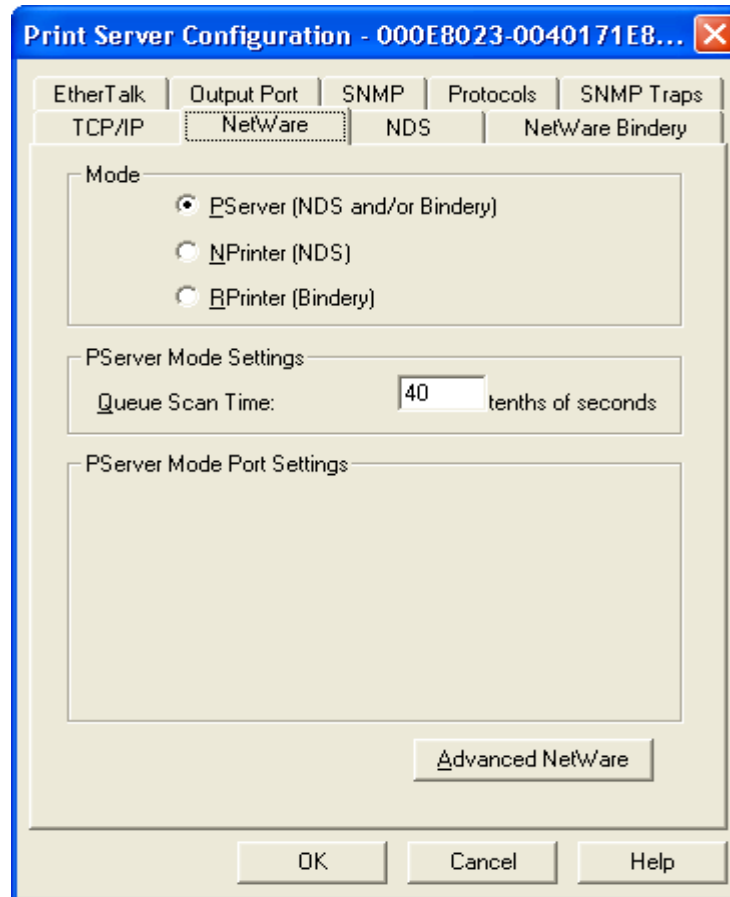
Print Server Configuration - 000E8023-0040171E8...

EtherTalk | Output Port | SNMP | Protocols | SNMP Traps
TCP/IP | NetWare | NDS | NetWare Bindery

Mode
PServer (NDS and/or Bindery)
NPrinter (NDS)
RPrinter (Bindery)

PServer Mode Settings
Queue Scan Time: 40 tenths of seconds

PServer Mode Port Settings

Advanced NetWare

OK
Cancel
Help